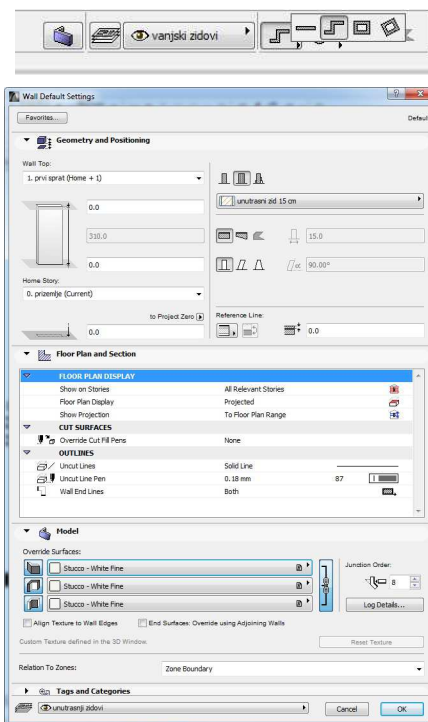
vanjski zidovi

Wall Default Settings

Favorites...

Defaul

Geometry and Positioning

Wall Top:

1. prvi sprat (Home + 1)

0.0

310.0

0.0

unutrasni zid 15 cm

15.0

90.00°

Home Story:

0. prizemlje (Current)

to Project Zero

0.0

Reference Line:

0.0

Floor Plan and Section

| | | |
|---|---|---|
| FLOOR PLAN DISPLAY | | |
| Show on Stories | All Relevant Stories | |
| Floor Plan Display | Projected | |
| Show Projection | To Floor Plan Range | |
| CUT SURFACES | | |
| Override Cut Fill Pens | None | |
| OUTLINES | | |
| Uncut Lines | Solid Line | |
| Uncut Line Pen | 0.18 mm | 87 |
| Wall End Lines | Both | |

Model

Override Surfaces:

Stucco - White Fine

Stucco - White Fine

Stucco - White Fine

Junction Order:

8

Log Details...

Align Texture to Wall Edges

End Surfaces: Override using Adjoining Walls

Custom Texture defined in the 3D Window.

Reset Texture

Relation To Zones:

Zone Boundary

Tags and Categories

unutrasnji zidovi

Cancel

OK